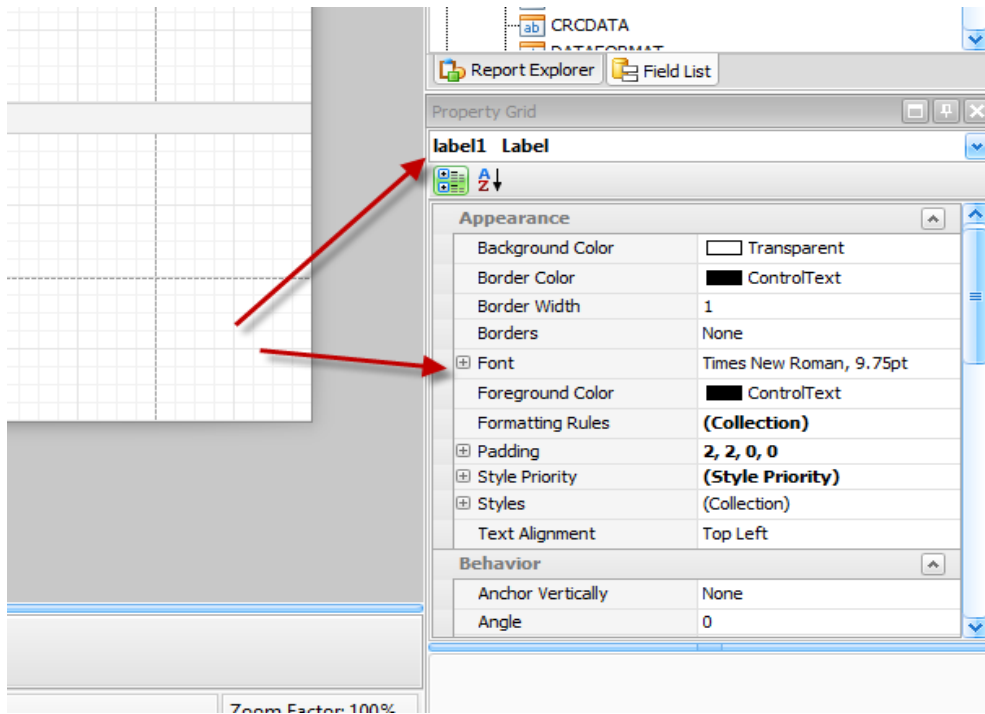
CRCDATA
DATAFORMAT

Report Explorer
Field List

Property Grid

label1 Label

Appearance

| | |
|---|---|
| Background Color | Transparent |
| Border Color | ControlText |
| Border Width | 1 |
| Borders | None |
| Font | Times New Roman, 9.75pt |
| Foreground Color | ControlText |
| Formatting Rules | **(Collection)** |
| Padding | **2, 2, 0, 0** |
| Style Priority | **(Style Priority)** |
| Styles | (Collection) |
| Text Alignment | Top Left |

Behavior

| | |
|---|---|
| Anchor Vertically | None |
| Angle | 0 |

Zoom Factor: 100%